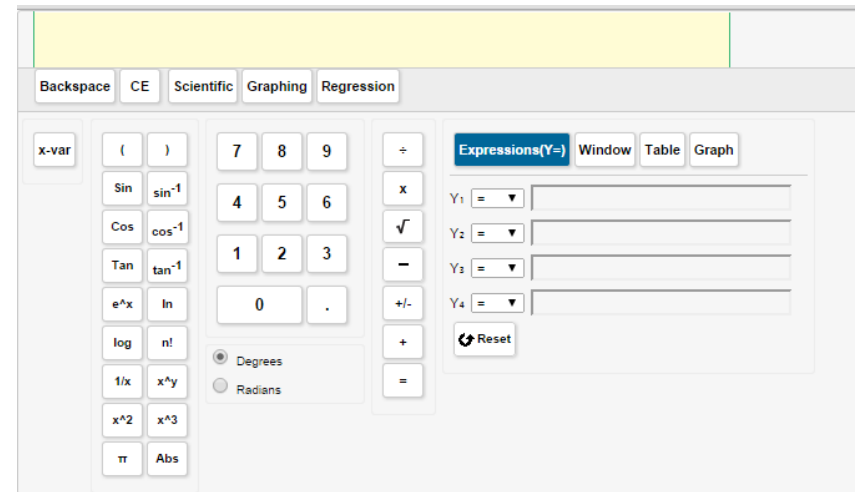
Backspace CE Scientific Graphing Regression

x-var

( )
Sin $\sin^{-1}$
Cos $\cos^{-1}$
Tan $\tan^{-1}$
e^x ln
log n!
1/x x^y
x^2 x^3
π Abs

7 8 9
4 5 6
1 2 3
0 .

Degrees
Radians

÷
x
√
−
+/-
+
=

Expressions(Y=) Window Table Graph

$Y_1$ =
$Y_2$ =
$Y_3$ =
$Y_4$ =

Reset